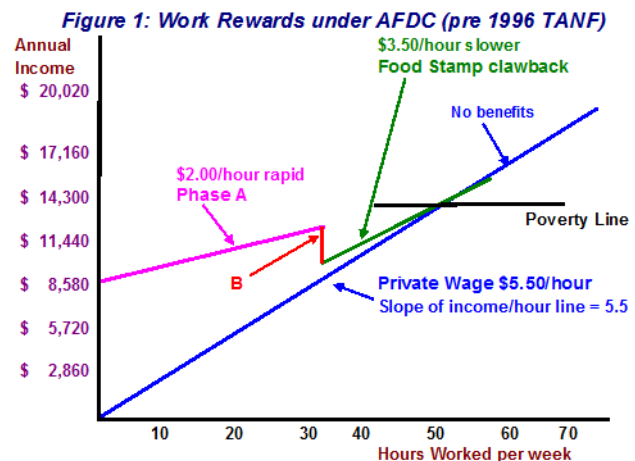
Figure 1: Work Rewards under AFDC (pre 1996 TANF)

Annual Income

$ 20,020
$ 17,160
$ 14,300
$ 11,440
$ 8,580
$ 5,720
$ 2,860

$3.50/hour slower
Food Stamp clawback

No benefits

$2.00/hour rapid
Phase A

Poverty Line

B

Private Wage $5.50/hour
Slope of income/hour line = 5.5

10 20 30 40 50 60 70

Hours Worked per week